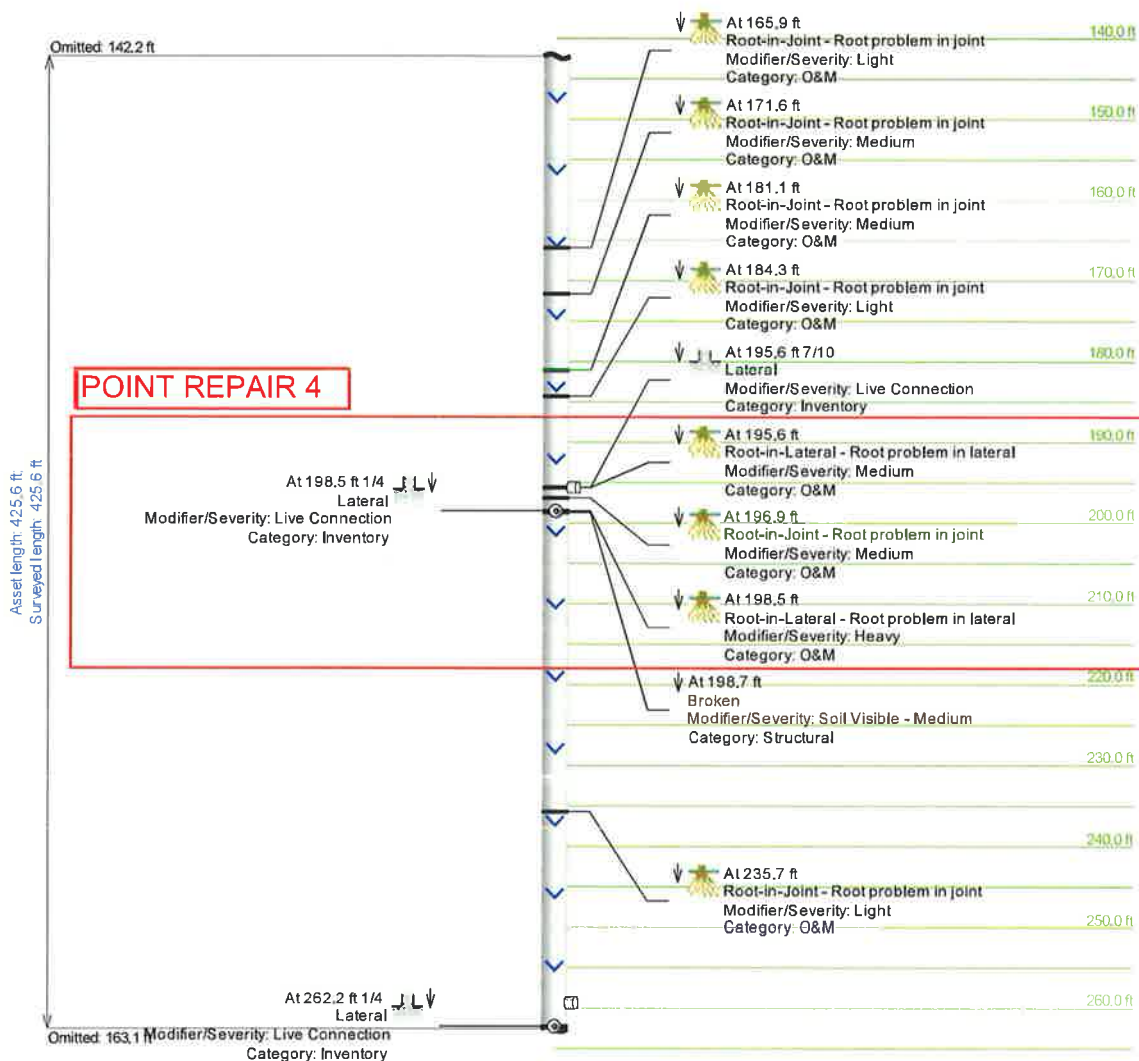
Omitted: 142.2 ft

At 165.9 ft
Root-in-Joint - Root problem in joint
Modifier/Severity: Light
Category: O&M

140.0 ft

At 171.6 ft
Root-in-Joint - Root problem in joint
Modifier/Severity: Medium
Category: O&M

150.0 ft

At 181.1 ft
Root-in-Joint - Root problem in joint
Modifier/Severity: Medium
Category: O&M

160.0 ft

At 184.3 ft
Root-in-Joint - Root problem in joint
Modifier/Severity: Light
Category: O&M

170.0 ft

At 195.6 ft 7/10
Lateral
Modifier/Severity: Live Connection
Category: Inventory

180.0 ft

POINT REPAIR 4

At 195.6 ft
Root-in-Lateral - Root problem in lateral
Modifier/Severity: Medium
Category: O&M

190.0 ft

At 198.5 ft 1/4
Lateral
Modifier/Severity: Live Connection
Category: Inventory

At 196.9 ft
Root-in-Joint - Root problem in joint
Modifier/Severity: Medium
Category: O&M

200.0 ft

Asset length: 425.6 ft
Surveyed length: 425.6 ft

At 198.5 ft
Root-in-Lateral - Root problem in lateral
Modifier/Severity: Heavy
Category: O&M

210.0 ft

At 198.7 ft
Broken
Modifier/Severity: Soil Visible - Medium
Category: Structural

220.0 ft

230.0 ft

240.0 ft

At 235.7 ft
Root-in-Joint - Root problem in joint
Modifier/Severity: Light
Category: O&M

250.0 ft

At 262.2 ft 1/4
Lateral
Omitted: 163.1 ft Modifier/Severity: Live Connection
Category: Inventory

260.0 ft